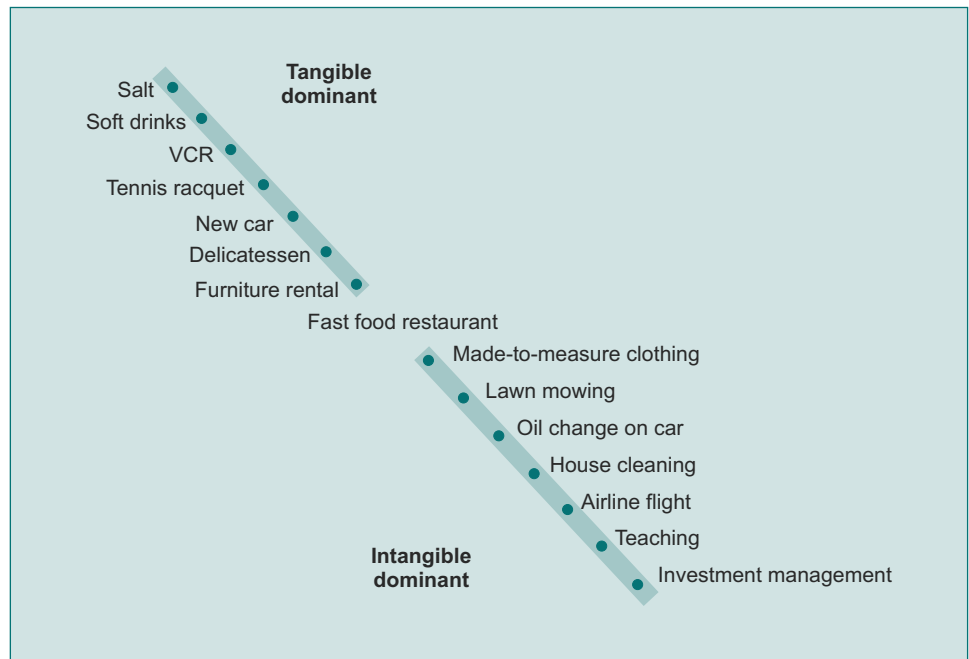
Tangible dominant

Salt
Soft drinks
VCR
Tennis racquet
New car
Delicatessen
Furniture rental
Fast food restaurant
Made-to-measure clothing
Lawn mowing
Oil change on car
House cleaning
Airline flight
Teaching
Investment management

Intangible dominant